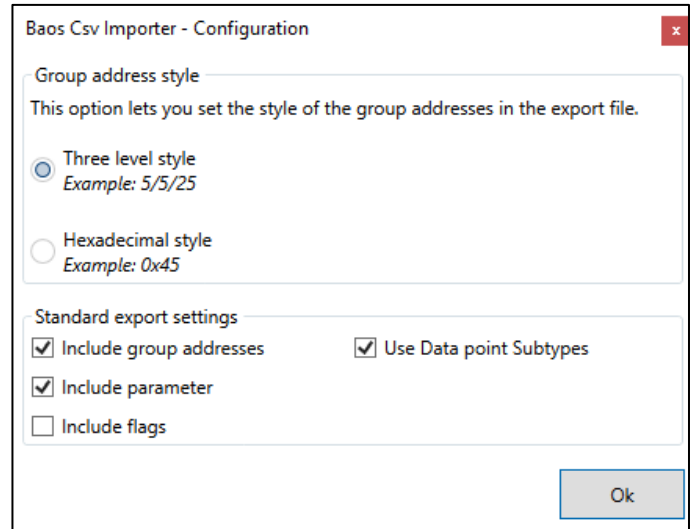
Baos Csv Importer - Configuration

x

Group address style

This option lets you set the style of the group addresses in the export file.

Three level style
*Example: 5/5/25*

Hexadecimal style
*Example: 0x45*

Standard export settings

Include group addresses

Use Data point Subtypes

Include parameter

Include flags

Ok